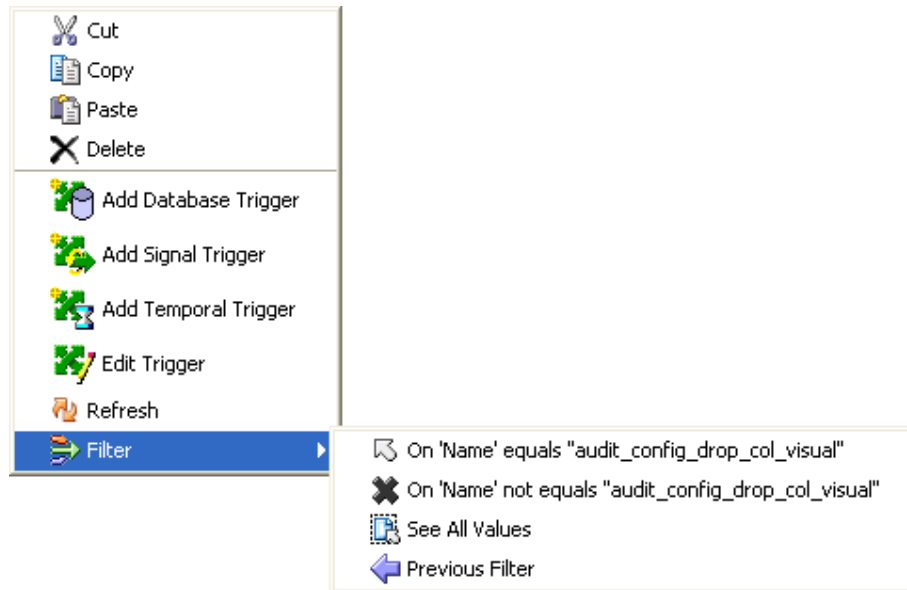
Cut
Copy
Paste
Delete
Add Database Trigger
Add Signal Trigger
Add Temporal Trigger
Edit Trigger
Refresh
Filter
On 'Name' equals "audit_config_drop_col_visual"
On 'Name' not equals "audit_config_drop_col_visual"
See All Values
Previous Filter